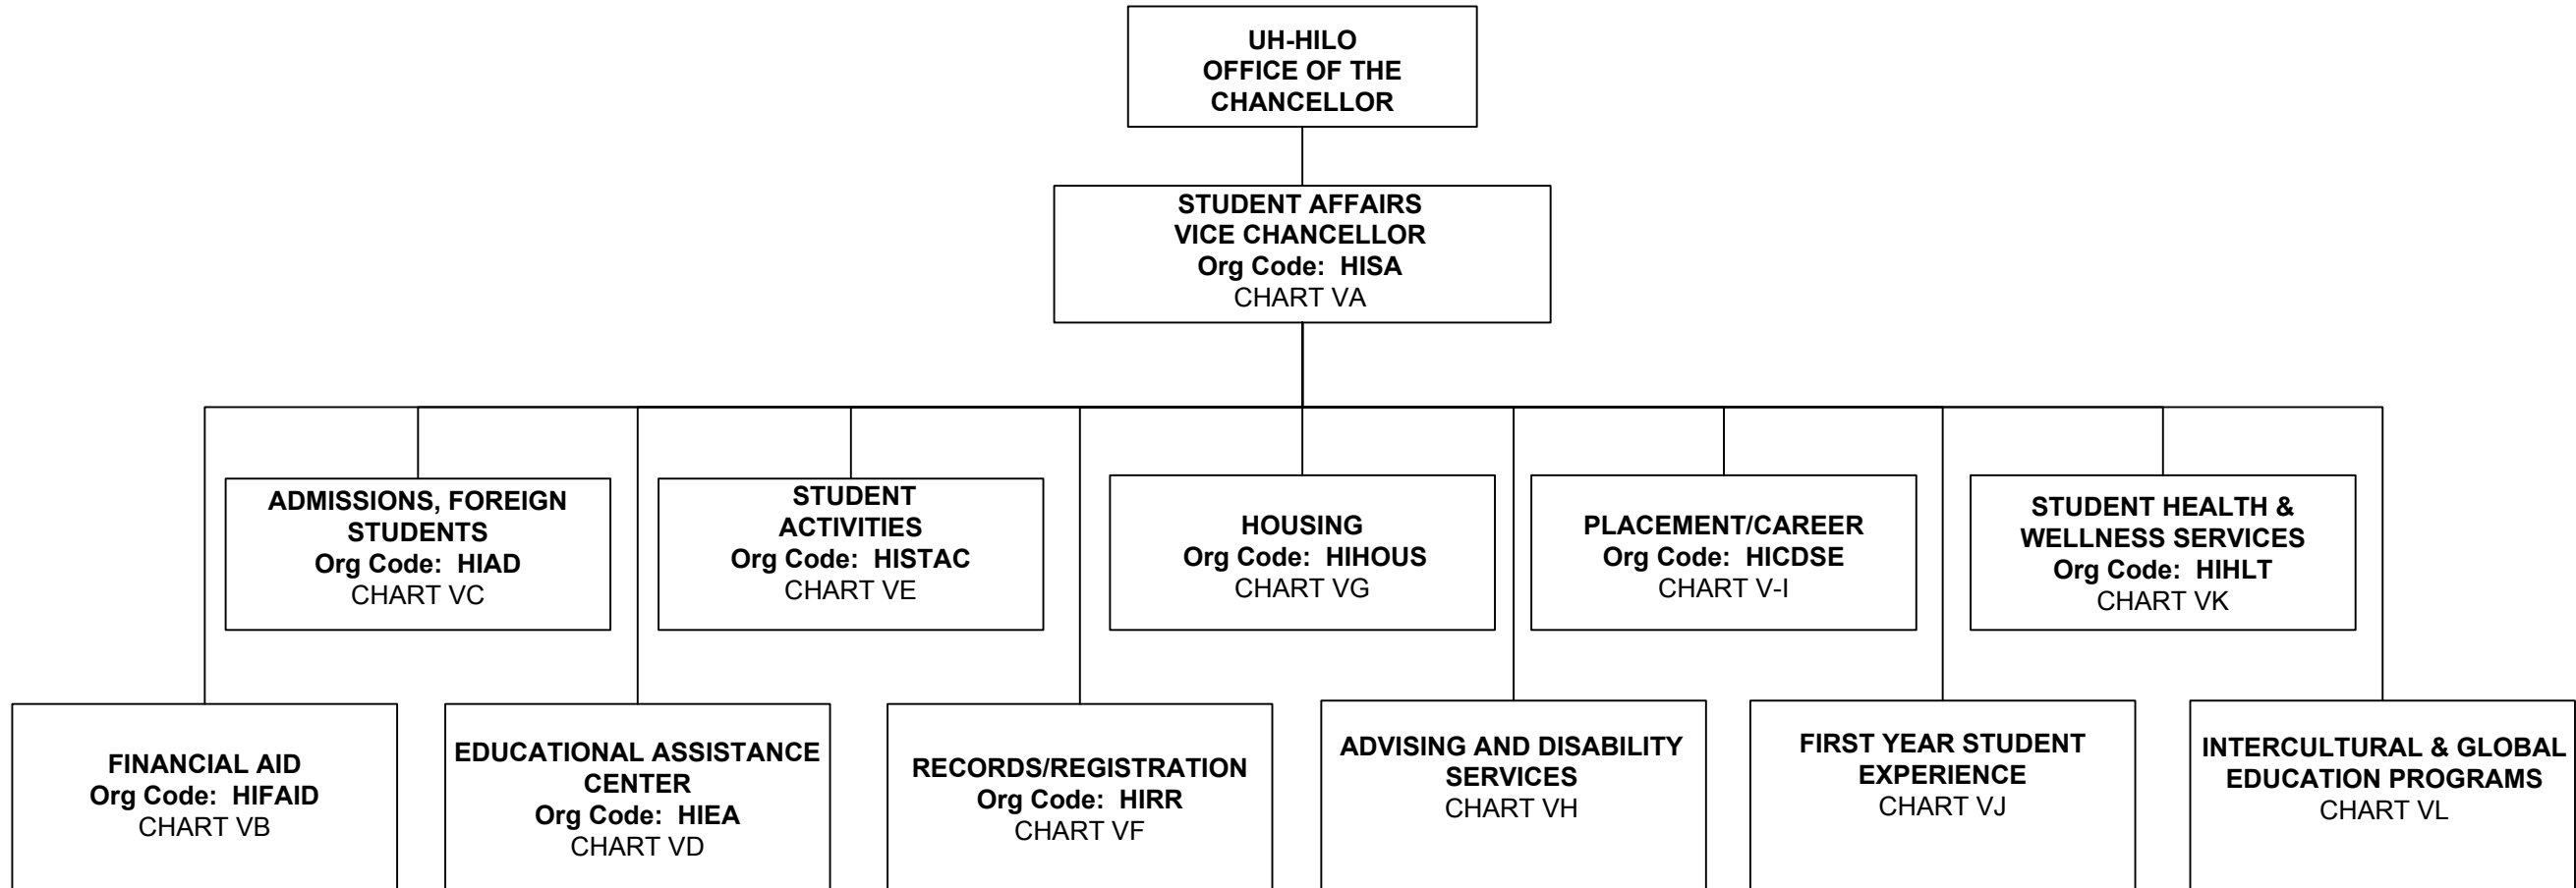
UH-HILO
OFFICE OF THE
CHANCELLOR

STUDENT AFFAIRS
VICE CHANCELLOR
Org Code: HISA
CHART VA

ADMISSIONS, FOREIGN STUDENTS
Org Code: HIAD
CHART VC

STUDENT ACTIVITIES
Org Code: HISTAC
CHART VE

HOUSING
Org Code: HIHOUS
CHART VG

PLACEMENT/CAREER
Org Code: HICDSE
CHART V-I

STUDENT HEALTH & WELLNESS SERVICES
Org Code: HIHLT
CHART VK

FINANCIAL AID
Org Code: HIFAID
CHART VB

EDUCATIONAL ASSISTANCE CENTER
Org Code: HIEA
CHART VD

RECORDS/REGISTRATION
Org Code: HIRR
CHART VF

ADVISING AND DISABILITY SERVICES
CHART VH

FIRST YEAR STUDENT EXPERIENCE
CHART VJ

INTERCULTURAL & GLOBAL EDUCATION PROGRAMS
CHART VL